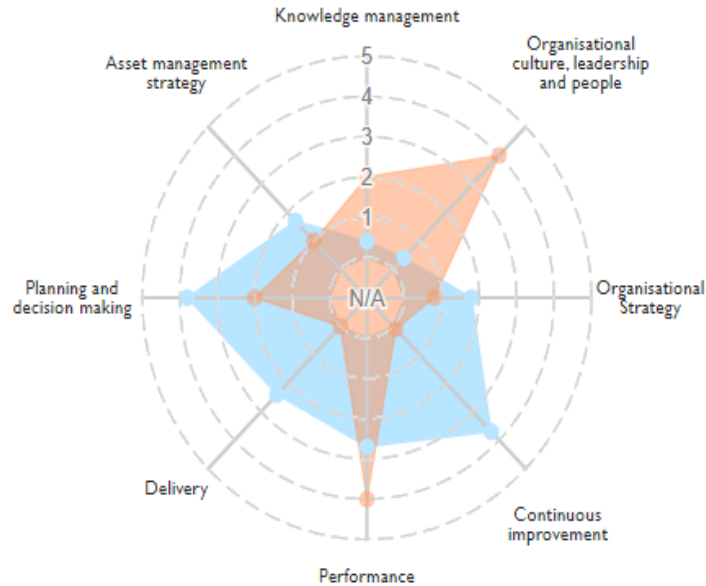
Knowledge management

Organisational culture, leadership and people

Asset management strategy

5
4
3
2
1
N/A

Planning and decision making

Organisational Strategy

Delivery

Continuous improvement

Performance